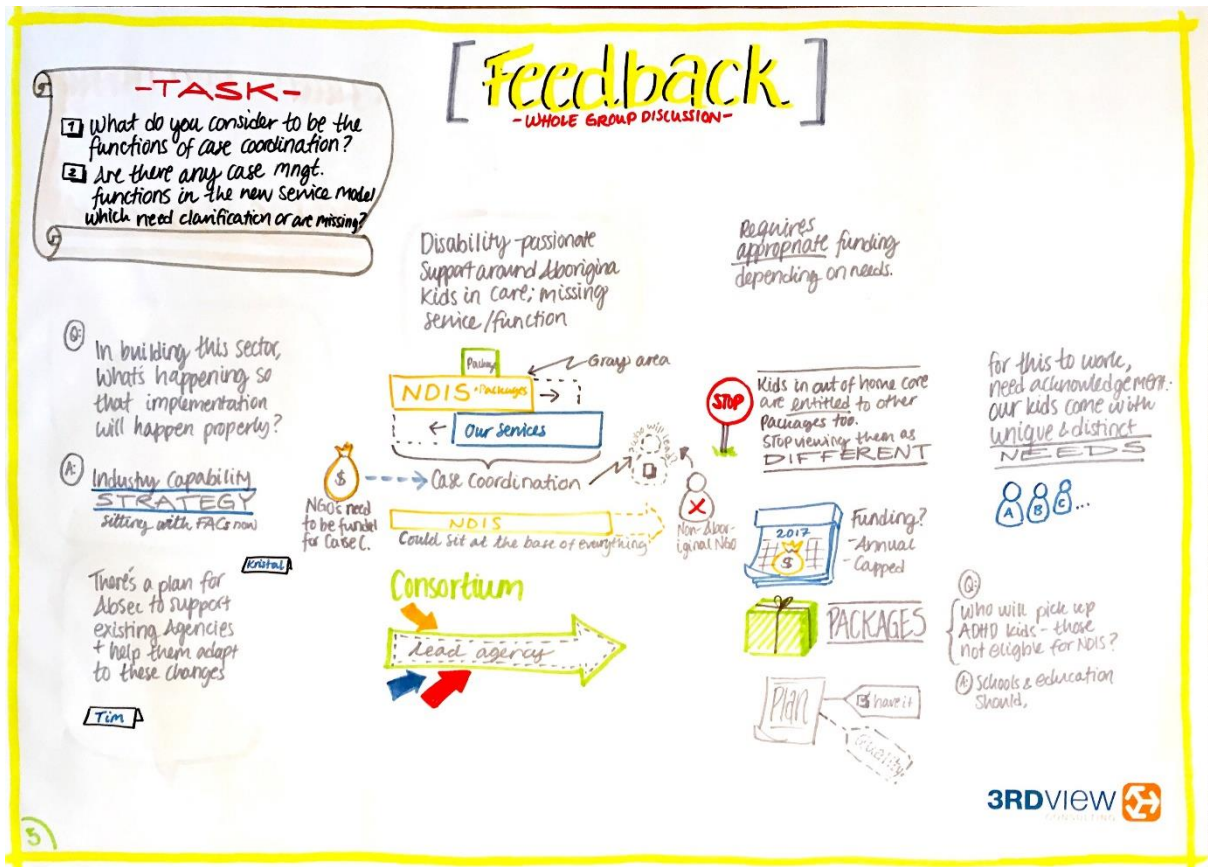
-TASK-

1 What do you consider to be the functions of case coordination?

2 Are there any case mngt. functions in the new service model which need clarification or are missing?

[Feedback]

-WHOLE GROUP DISCUSSION-

Disability-passionate Support around Aborigina Kids in care; missing service/function

Requires appropriate funding depending on needs.

Q: In building this sector, whats happening so that implementation will happen properly?

A: Industry capability STRATEGY sitting with FACs now

Kristal

There's a plan for Absec to support existing Agencies + help them adapt to these changes

Tim

Packag

Gray area

NDIS + Packages

Our services

$

NGOs need to be funded for Case C.

Case Coordination

Who will lead?

NDIS

Could sit at the base of everything

Non-Aboriginal NGO

STOP

Kids in out of home care are entitled to other Packages too. Stop viewing them as DIFFERENT

for this to work, need acknowledgement: our kids come with unique & distinct NEEDS

A B C...

Consortium

lead agency

2017

$

Funding? -Annual -Capped

PACKAGES

Plan

I have it

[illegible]

Q: Who will pick up ADHD kids - those not eligible for NDIS?

A: Schools & education should.

3RDVIEW CONSULTING

5